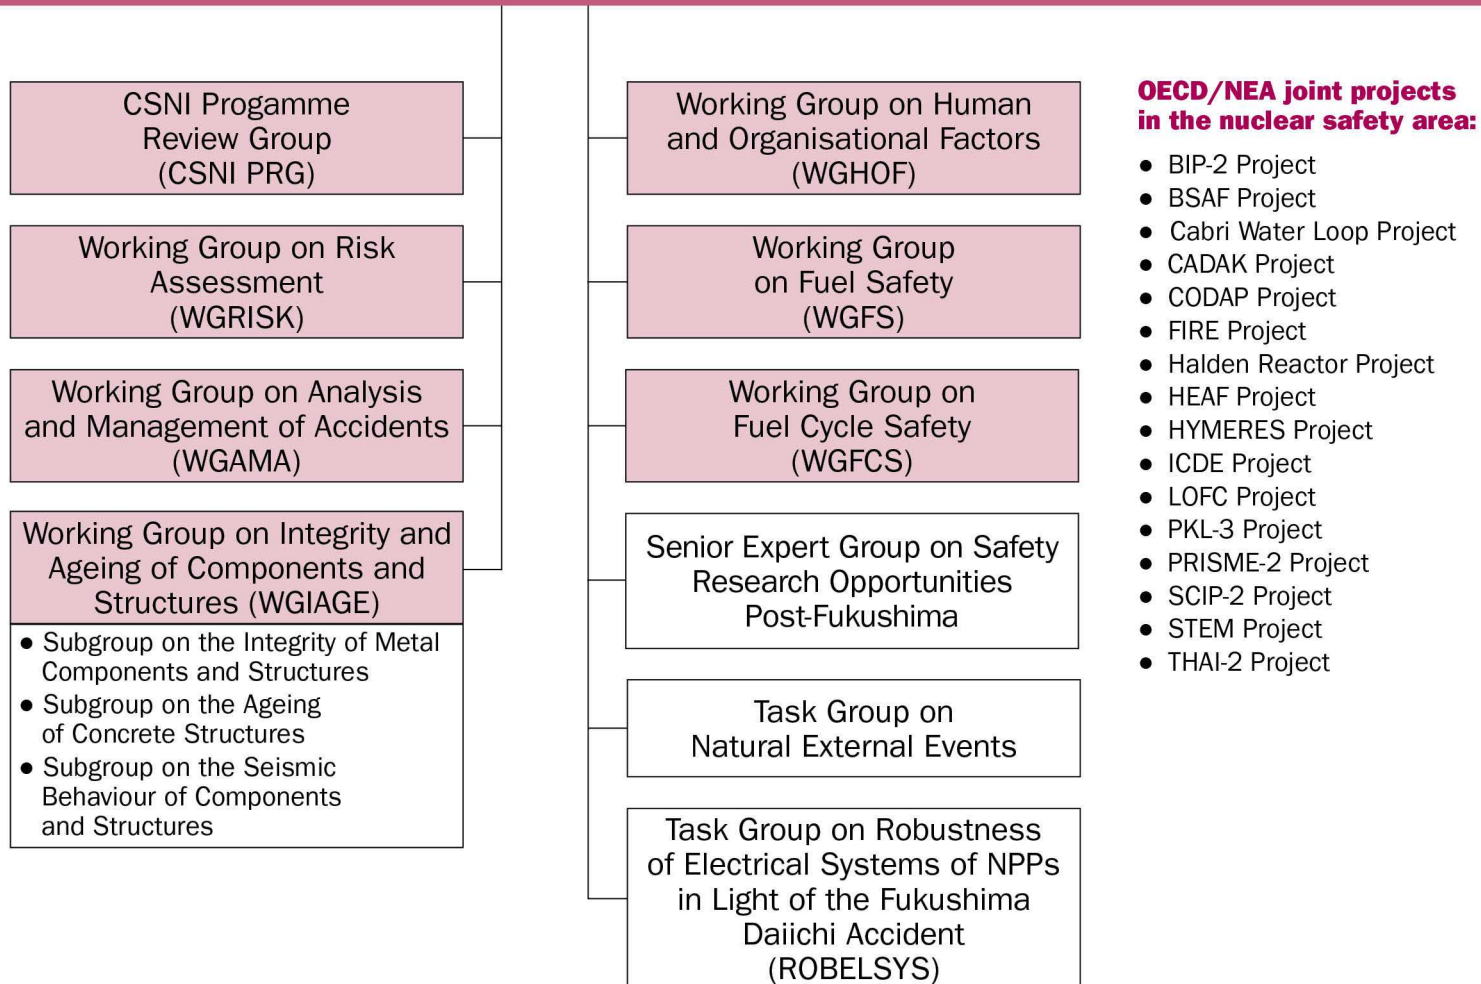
CSNI Progamme Review Group (CSNI PRG)

Working Group on Risk Assessment (WGRISK)

Working Group on Analysis and Management of Accidents (WGAMA)

Working Group on Integrity and Ageing of Components and Structures (WGIAGE)

- Subgroup on the Integrity of Metal Components and Structures
- Subgroup on the Ageing of Concrete Structures
- Subgroup on the Seismic Behaviour of Components and Structures

Working Group on Human and Organisational Factors (WGHOF)

Working Group on Fuel Safety (WGFS)

Working Group on Fuel Cycle Safety (WGFCS)

Senior Expert Group on Safety Research Opportunities Post-Fukushima

Task Group on Natural External Events

Task Group on Robustness of Electrical Systems of NPPs in Light of the Fukushima Daiichi Accident (ROBELSYS)

OECD/NEA joint projects in the nuclear safety area:

- BIP-2 Project
- BSAF Project
- Cabri Water Loop Project
- CADAK Project
- CODAP Project
- FIRE Project
- Halden Reactor Project
- HEAF Project
- HYMERES Project
- ICDE Project
- LOFC Project
- PKL-3 Project
- PRISME-2 Project
- SCIP-2 Project
- STEM Project
- THAI-2 Project